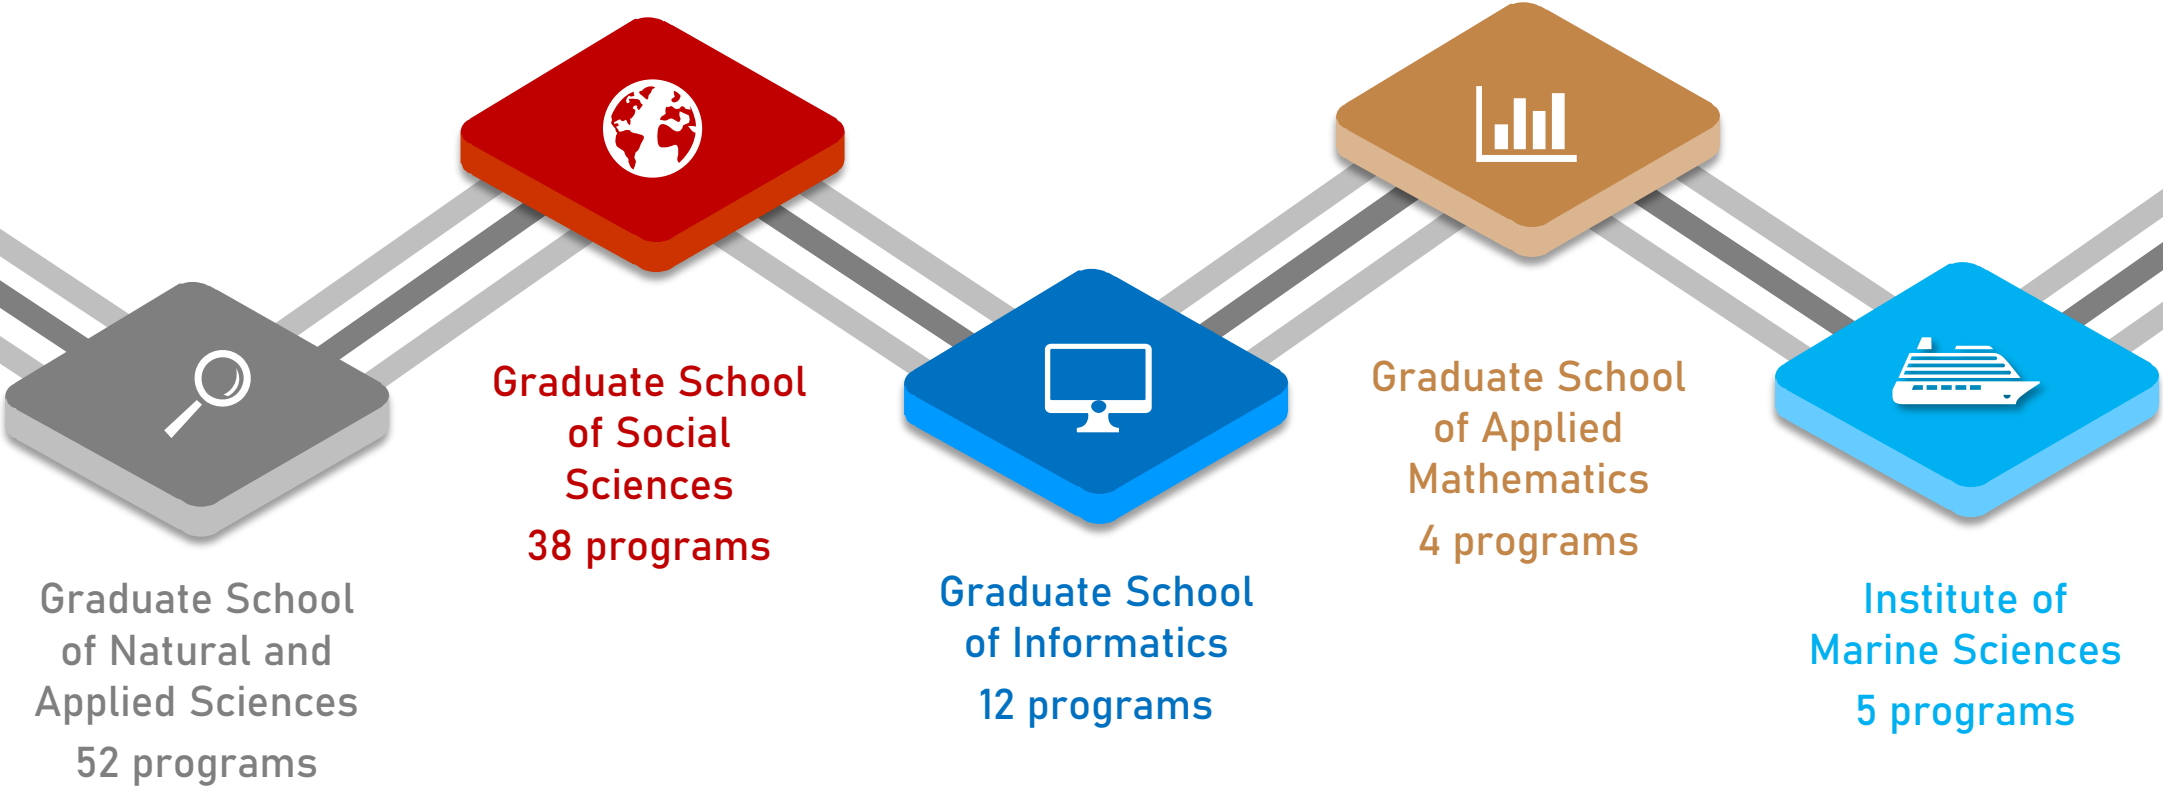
Graduate School of Natural and Applied Sciences
52 programs

Graduate School of Social Sciences
38 programs

Graduate School of Informatics
12 programs

Graduate School of Applied Mathematics
4 programs

Institute of Marine Sciences
5 programs